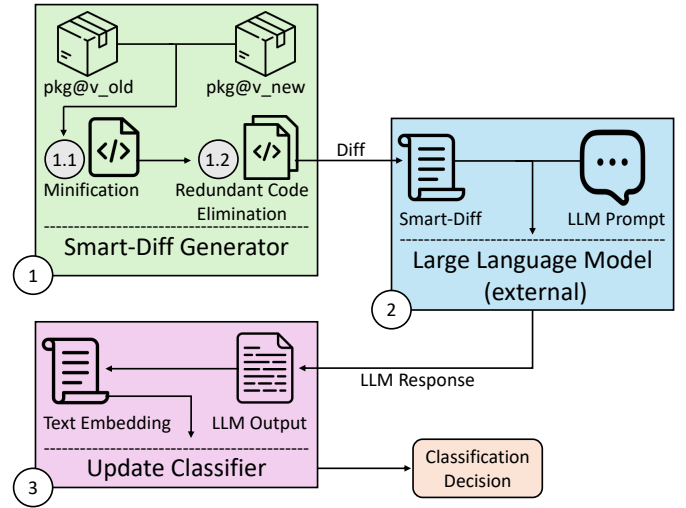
pkg@v_old

pkg@v_new

1.1

Minification

1.2

Redundant Code Elimination

Smart-Diff Generator

1

Diff

Smart-Diff

LLM Prompt

Large Language Model (external)

2

LLM Response

Text Embedding

LLM Output

Update Classifier

3

Classification Decision